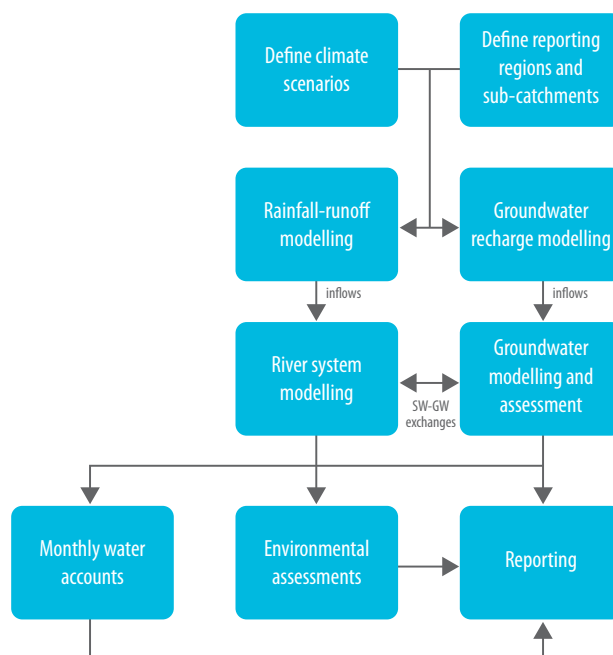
Define climate scenarios

Define reporting regions and sub-catchments

Rainfall-runoff modelling

Groundwater recharge modelling

inflows

inflows

River system modelling

SW-GW exchanges

Groundwater modelling and assessment

Monthly water accounts

Environmental assessments

Reporting